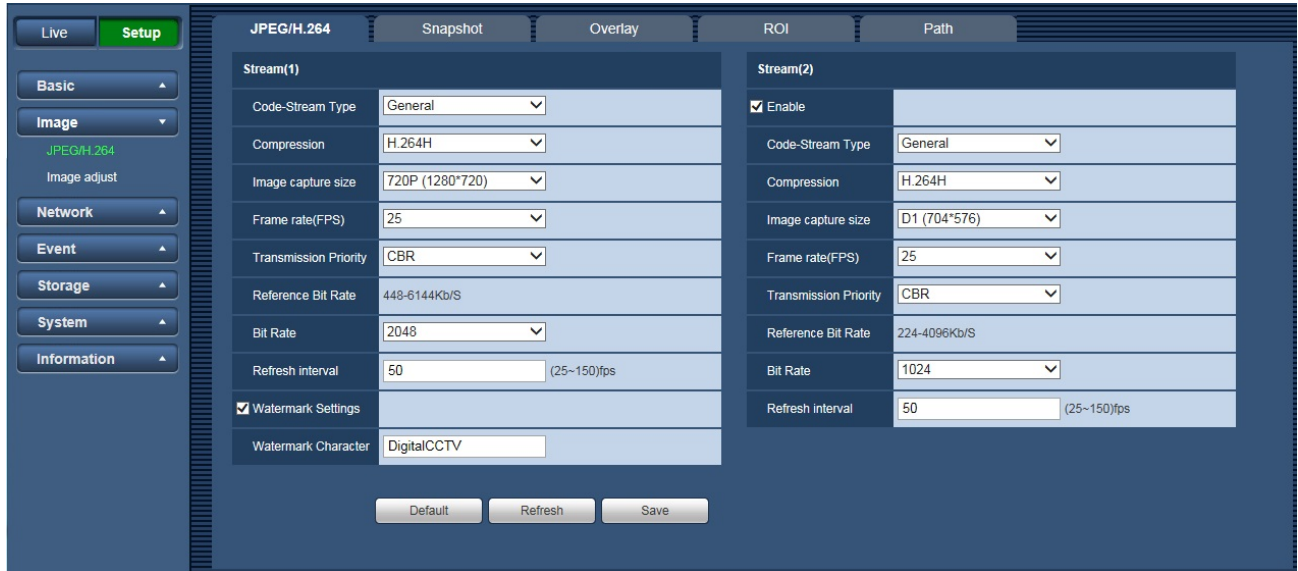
Live Setup

Basic
Image
JPEG/H.264
Image adjust
Network
Event
Storage
System
Information

JPEG/H.264 Snapshot Overlay ROI Path

Stream(1)

| | |
|---|---|
| Code-Stream Type | General |
| Compression | H.264H |
| Image capture size | 720P (1280*720) |
| Frame rate(FPS) | 25 |
| Transmission Priority | CBR |
| Reference Bit Rate | 448-6144Kb/S |
| Bit Rate | 2048 |
| Refresh interval | 50 (25~150)fps |
| Watermark Settings | |
| Watermark Character | DigitalCCTV |

Stream(2)

| | |
|---|---|
| Enable | |
| Code-Stream Type | General |
| Compression | H.264H |
| Image capture size | D1 (704*576) |
| Frame rate(FPS) | 25 |
| Transmission Priority | CBR |
| Reference Bit Rate | 224-4096Kb/S |
| Bit Rate | 1024 |
| Refresh interval | 50 (25~150)fps |

Default Refresh Save